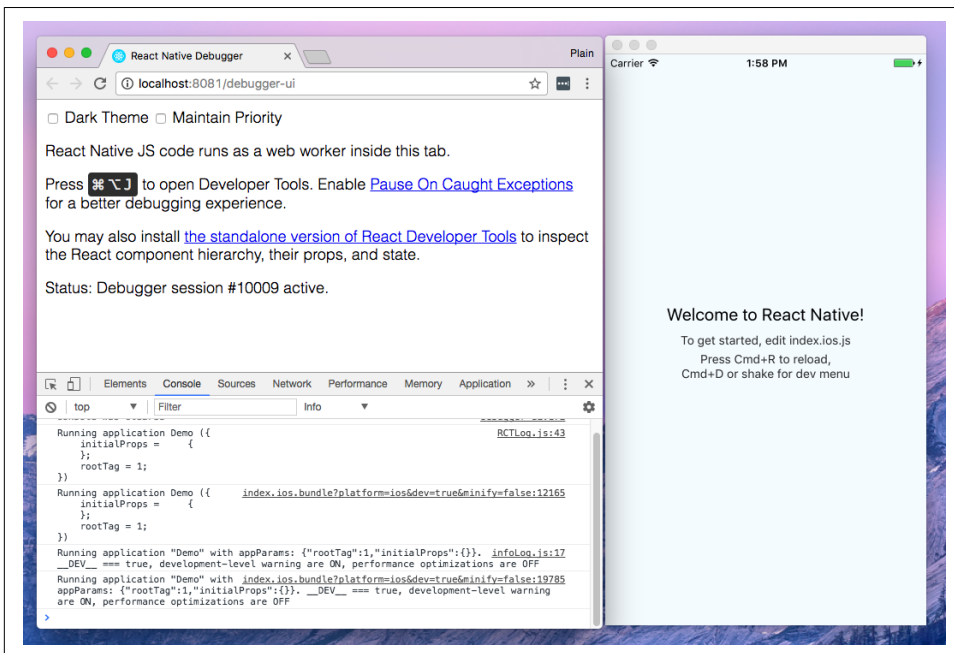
React Native Debugger

Plain

localhost:8081/debugger-ui

Dark Theme Maintain Priority

React Native JS code runs as a web worker inside this tab.

Press ⌘⌥J to open Developer Tools. Enable Pause On Caught Exceptions for a better debugging experience.

You may also install the standalone version of React Developer Tools to inspect the React component hierarchy, their props, and state.

Status: Debugger session #10009 active.

Elements Console Sources Network Performance Memory Application »

top Filter Info

Running application Demo ({ RCTLog.js:43
initialProps = {
};
rootTag = 1;
})

Running application Demo ({ index.ios.bundle?platform=ios&dev=true&minify=false:12165
initialProps = {
};
rootTag = 1;
})

Running application "Demo" with appParams: {"rootTag":1,"initialProps":{}}. infoLog.js:17
__DEV__ === true, development-level warning are ON, performance optimizations are OFF

Running application "Demo" with index.ios.bundle?platform=ios&dev=true&minify=false:19785
appParams: {"rootTag":1,"initialProps":{}}. __DEV__ === true, development-level warning are ON, performance optimizations are OFF

Carrier 1:58 PM

Welcome to React Native!

To get started, edit index.ios.js

Press Cmd+R to reload,
Cmd+D or shake for dev menu